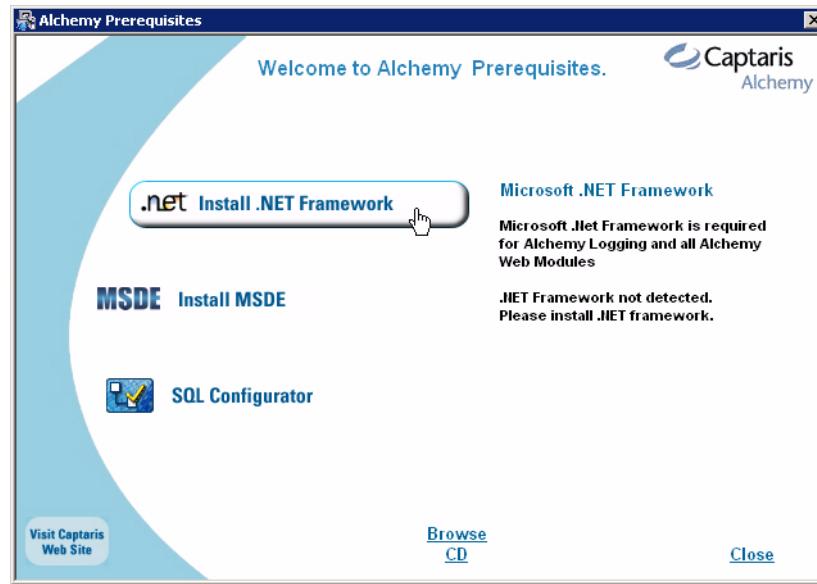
Alchemy Prerequisites

Welcome to Alchemy Prerequisites.

Captaris
Alchemy

.net Install .NET Framework

MSDE Install MSDE

SQL Configurator

Microsoft .NET Framework

Microsoft .Net Framework is required for Alchemy Logging and all Alchemy Web Modules

.NET Framework not detected.
Please install .NET framework.

Visit Captaris Web Site

Browse CD

Close